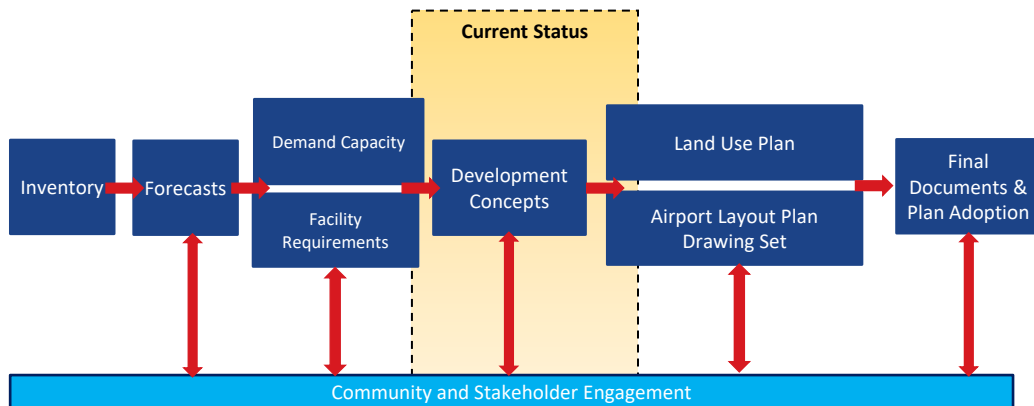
Current Status

Inventory

Forecasts

Demand Capacity

Facility Requirements

Development Concepts

Land Use Plan

Airport Layout Plan Drawing Set

Final Documents & Plan Adoption

Community and Stakeholder Engagement